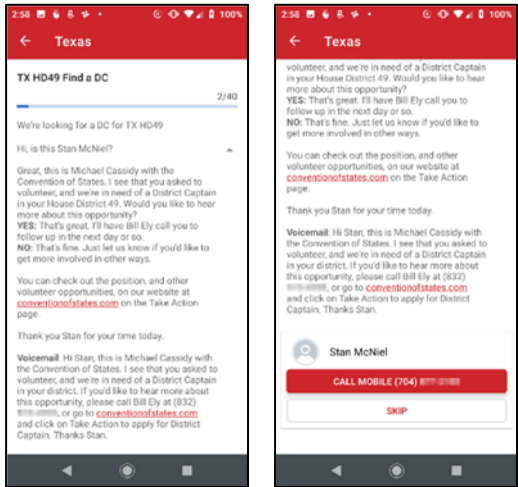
2:58 100%

← Texas

TX HD49 Find a DC

2/40

We're looking for a DC for TX HD49

Hi, is this Stan McNiel?

Great, this is Michael Cassidy with the Convention of States. I see that you asked to volunteer, and we're in need of a District Captain in your House District 49. Would you like to hear more about this opportunity?
YES: That's great. I'll have Bill Ely call you to follow up in the next day or so.
NO: That's fine. Just let us know if you'd like to get more involved in other ways.

You can check out the position, and other volunteer opportunities, on our website at conventionofstates.com on the Take Action page.

Thank you Stan for your time today.

Voicemail: Hi Stan, this is Michael Cassidy with the Convention of States. I see that you asked to volunteer, and we're in need of a District Captain in your district. If you'd like to hear more about this opportunity, please call Bill Ely at (832) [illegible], or go to conventionofstates.com and click on Take Action to apply for District Captain. Thanks Stan.

2:58 100%

← Texas

volunteer, and we're in need of a District Captain in your House District 49. Would you like to hear more about this opportunity?
YES: That's great. I'll have Bill Ely call you to follow up in the next day or so.
NO: That's fine. Just let us know if you'd like to get more involved in other ways.

You can check out the position, and other volunteer opportunities, on our website at conventionofstates.com on the Take Action page.

Thank you Stan for your time today.

Voicemail: Hi Stan, this is Michael Cassidy with the Convention of States. I see that you asked to volunteer, and we're in need of a District Captain in your district. If you'd like to hear more about this opportunity, please call Bill Ely at (832) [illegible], or go to conventionofstates.com and click on Take Action to apply for District Captain. Thanks Stan.

Stan McNiel

CALL MOBILE (704) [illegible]

SKIP